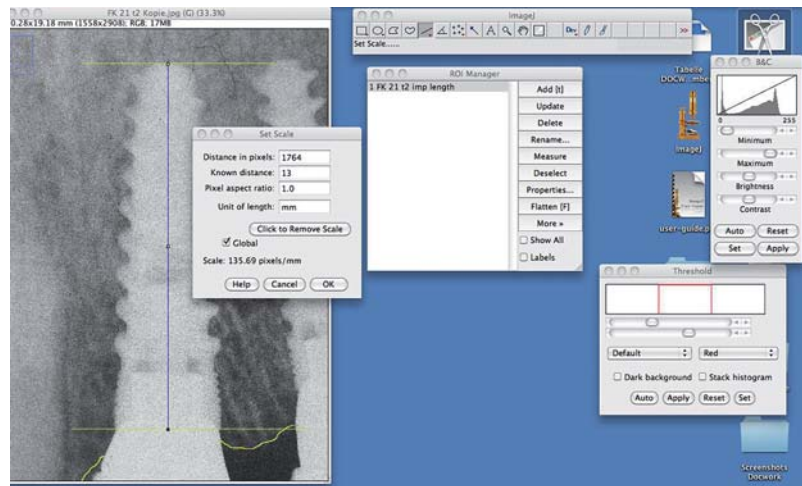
FK 21 t2 Kopie.jpg (G) (33.3%)
0.28x19.18 mm (1558x2908); RGB; 17MB

ImageJ
Set Scale......

ROI Manager
1 FK 21 t2 imp length
Add [t]
Update
Delete
Rename...
Measure
Deselect
Properties...
Flatten [F]
More »
Show All
Labels

Set Scale
Distance in pixels: 1764
Known distance: 13
Pixel aspect ratio: 1.0
Unit of length: mm
Click to Remove Scale
Global
Scale: 135.69 pixels/mm
Help
Cancel
OK

Tabelle DOCW... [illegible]
ImageJ
user-guide.p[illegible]

B&C
0
255
Minimum
Maximum
Brightness
Contrast
Auto
Reset
Set
Apply

Threshold
Default
Red
Dark background
Stack histogram
Auto
Apply
Reset
Set

Screenshots Docwork